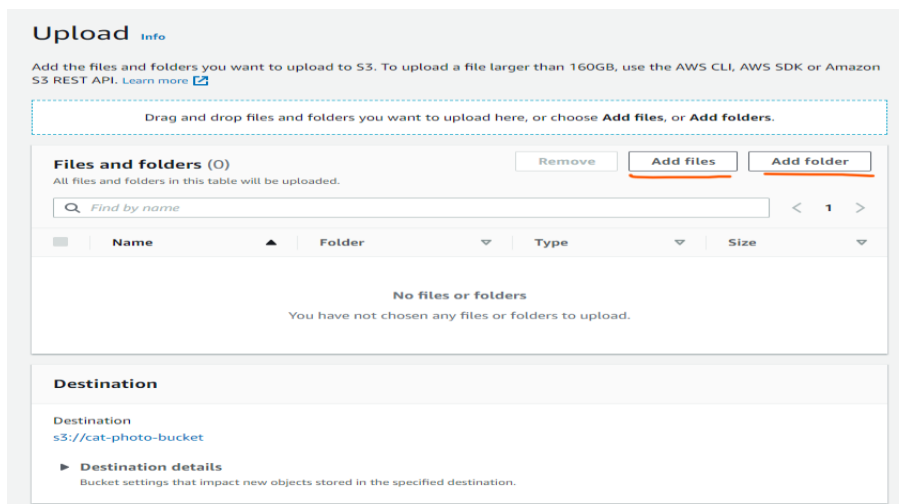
Upload Info

Add the files and folders you want to upload to S3. To upload a file larger than 160GB, use the AWS CLI, AWS SDK or Amazon S3 REST API. Learn more

Drag and drop files and folders you want to upload here, or choose Add files, or Add folders.

Files and folders (0)

All files and folders in this table will be uploaded.

Remove

Add files

Add folder

Find by name

1

| Name | Folder | Type | Size |
|---|---|---|---|

No files or folders

You have not chosen any files or folders to upload.

Destination

Destination

s3://cat-photo-bucket

Destination details

Bucket settings that impact new objects stored in the specified destination.